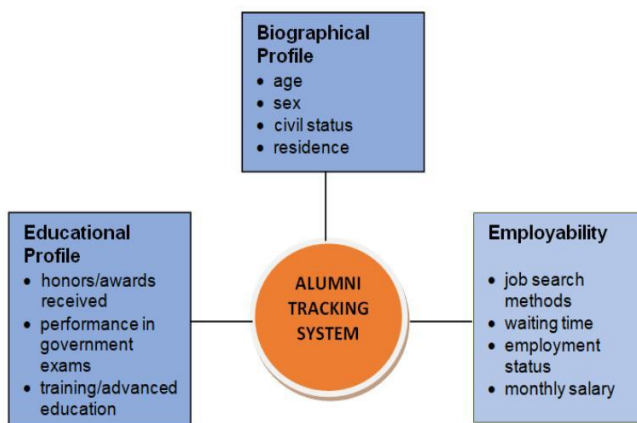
Biographical Profile
- age
- sex
- civil status
- residence

Educational Profile
- honors/awards received
- performance in government exams
- training/advanced education

ALUMNI TRACKING SYSTEM

Employability
- job search methods
- waiting time
- employment status
- monthly salary